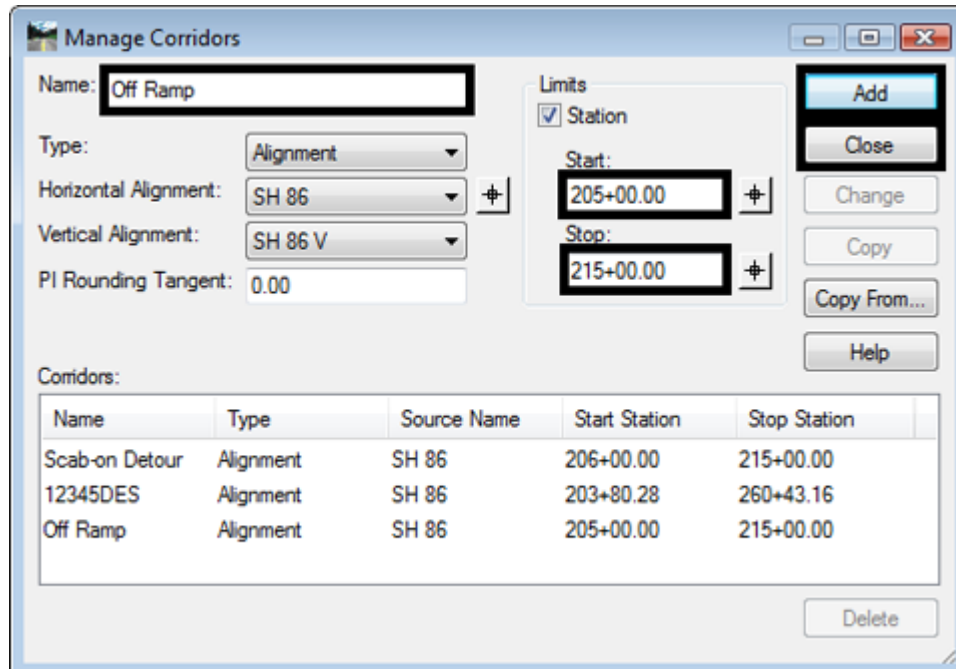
Manage Corridors

Name: Off Ramp

Type: Alignment

Horizontal Alignment: SH 86

Vertical Alignment: SH 86 V

PI Rounding Tangent: 0.00

Limits
Station
Start:
205+00.00
Stop:
215+00.00

Add
Close
Change
Copy
Copy From...
Help

Corridors:

| Name | Type | Source Name | Start Station | Stop Station |
|---|---|---|---|---|
| Scab-on Detour | Alignment | SH 86 | 206+00.00 | 215+00.00 |
| 12345DES | Alignment | SH 86 | 203+80.28 | 260+43.16 |
| Off Ramp | Alignment | SH 86 | 205+00.00 | 215+00.00 |

Delete